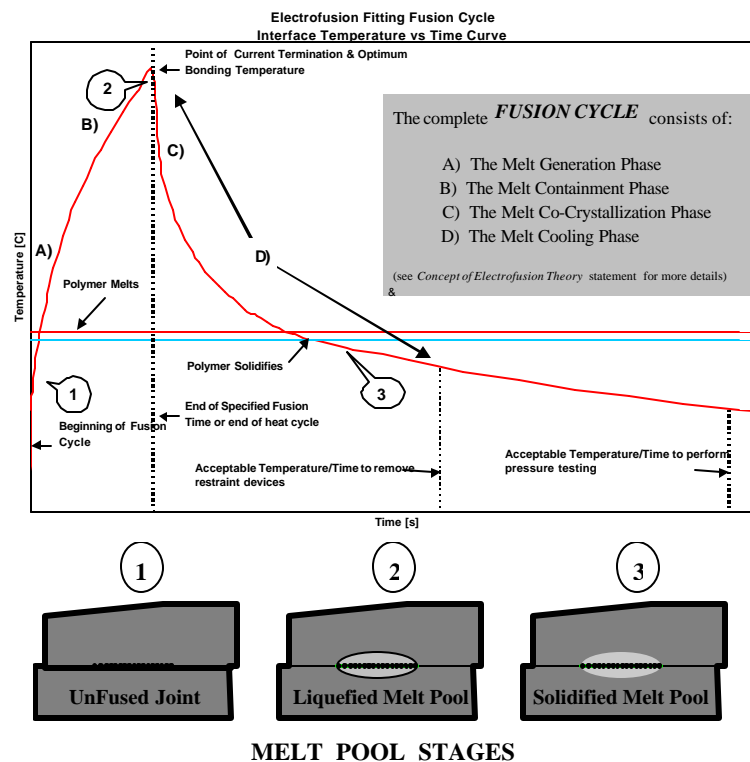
Electrofusion Fitting Fusion Cycle
Interface Temperature vs Time Curve

Point of Current Termination & Optimum Bonding Temperature

2

B)

C)

The complete FUSION CYCLE consists of:

A) The Melt Generation Phase
B) The Melt Containment Phase
C) The Melt Co-Crystallization Phase
D) The Melt Cooling Phase

(see Concept of Electrofusion Theory statement for more details)
&

Temperature [C]

A)

D)

Polymer Melts

Polymer Solidifies

1

3

Beginning of Fusion Cycle

End of Specified Fusion Time or end of heat cycle

Acceptable Temperature/Time to remove restraint devices

Acceptable Temperature/Time to perform pressure testing

Time [s]

1

2

3

UnFused Joint

Liquefied Melt Pool

Solidified Melt Pool

MELT POOL STAGES